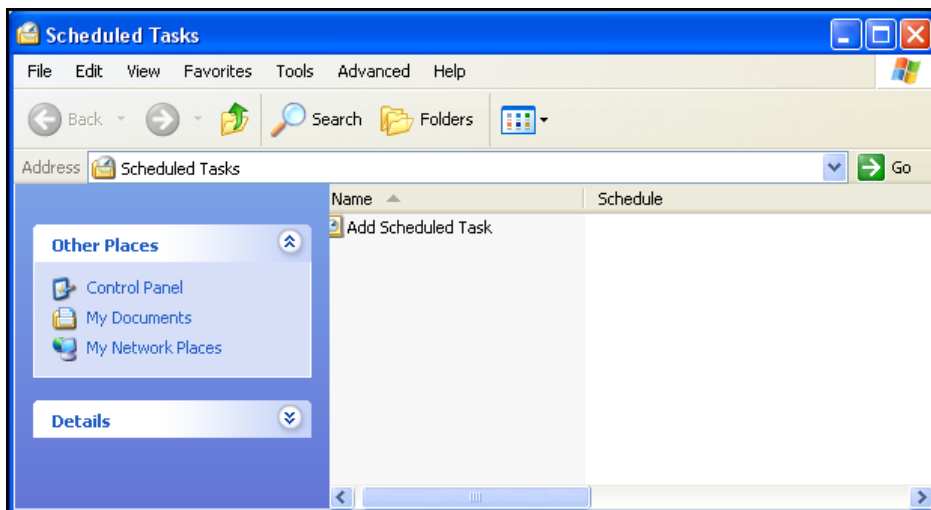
Scheduled Tasks

File Edit View Favorites Tools Advanced Help

Back Search Folders

Address Scheduled Tasks Go

Name Schedule

Add Scheduled Task

Other Places

Control Panel
My Documents
My Network Places

Details